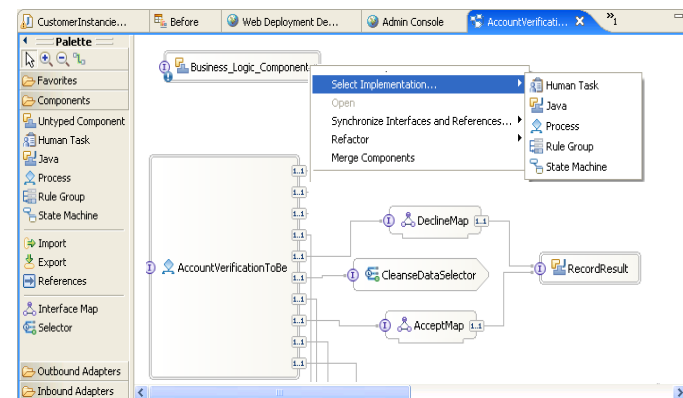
CustomerInstancie... Before Web Deployment De... Admin Console AccountVerificati... ✕ »1

Palette

Favorites

Components

Untyped Component

Human Task

Java

Process

Rule Group

State Machine

Import

Export

References

Interface Map

Selector

Outbound Adapters

Inbound Adapters

Business_Logic_Component

Select Implementation...

Open

Synchronize Interfaces and References...

Refactor

Merge Components

Human Task

Java

Process

Rule Group

State Machine

AccountVerificationToBe

DeclineMap

CleanseDataSelector

AcceptMap

RecordResult

1..1

1..1

1..1

1..1

1..1

1..1

1..1

1..1

1..1

1..1

1..1

1..1

1..1

1..1

1..1